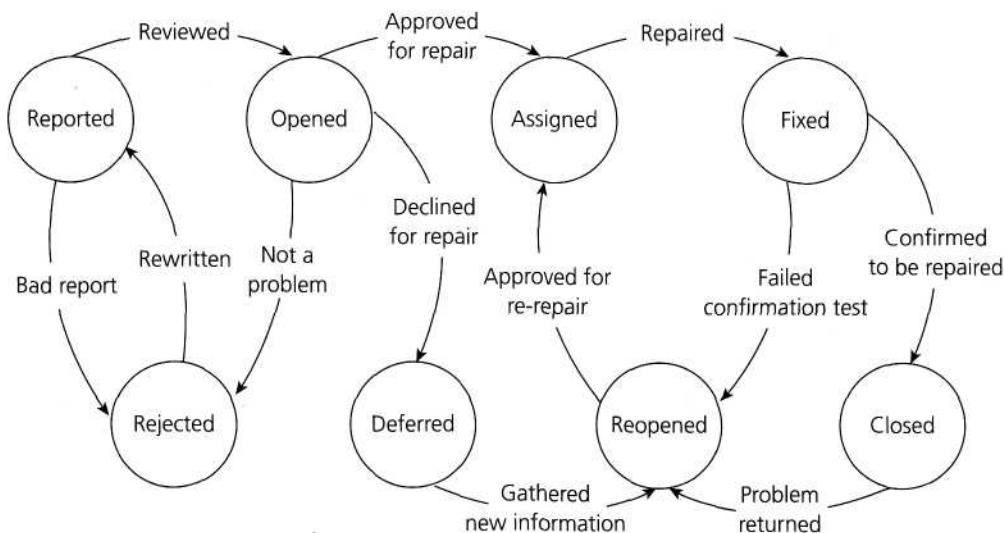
Reviewed

Approved for repair

Repaired

Reported

Opened

Assigned

Fixed

Declined for repair

Bad report

Rewritten

Not a problem

Approved for re-repair

Failed confirmation test

Confirmed to be repaired

Rejected

Deferred

Reopened

Closed

Gathered new information

Problem returned